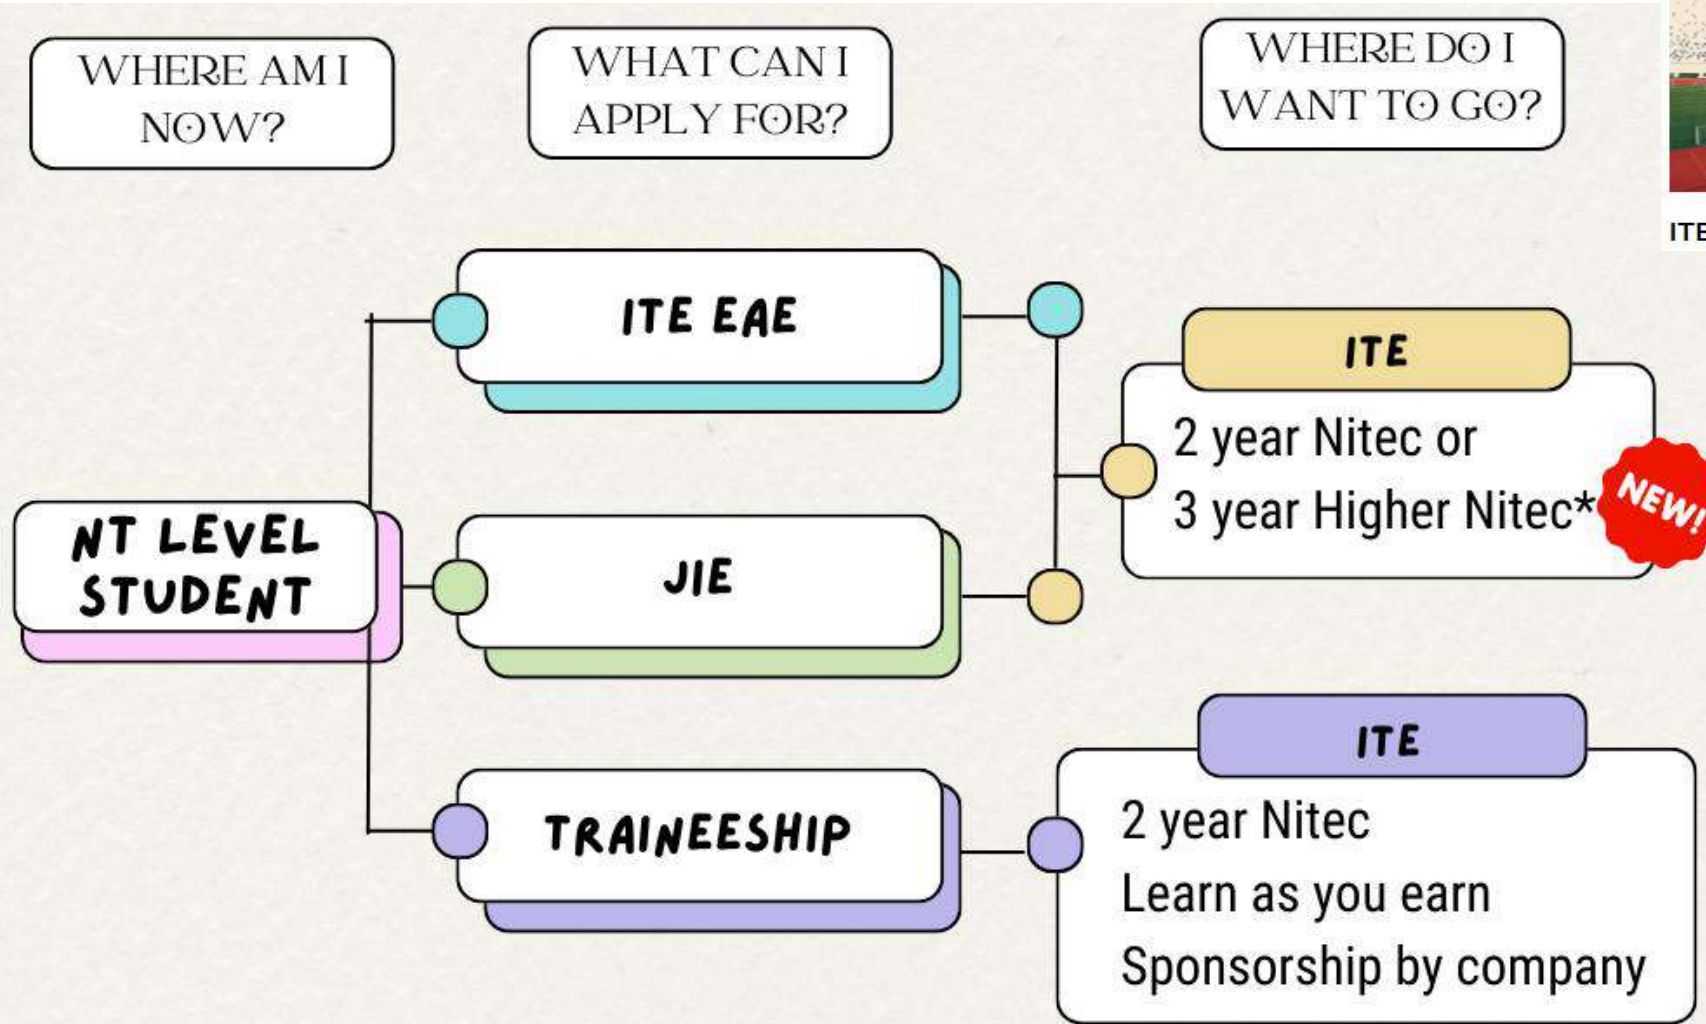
WHERE AM I NOW?

WHAT CAN I APPLY FOR?

WHERE DO I WANT TO GO?

ITE

NT LEVEL STUDENT

ITE EAE

JIE

TRAINEESHIP

ITE

2 year Nitec or
3 year Higher Nitec*

NEW!

ITE

2 year Nitec
Learn as you earn
Sponsorship by company